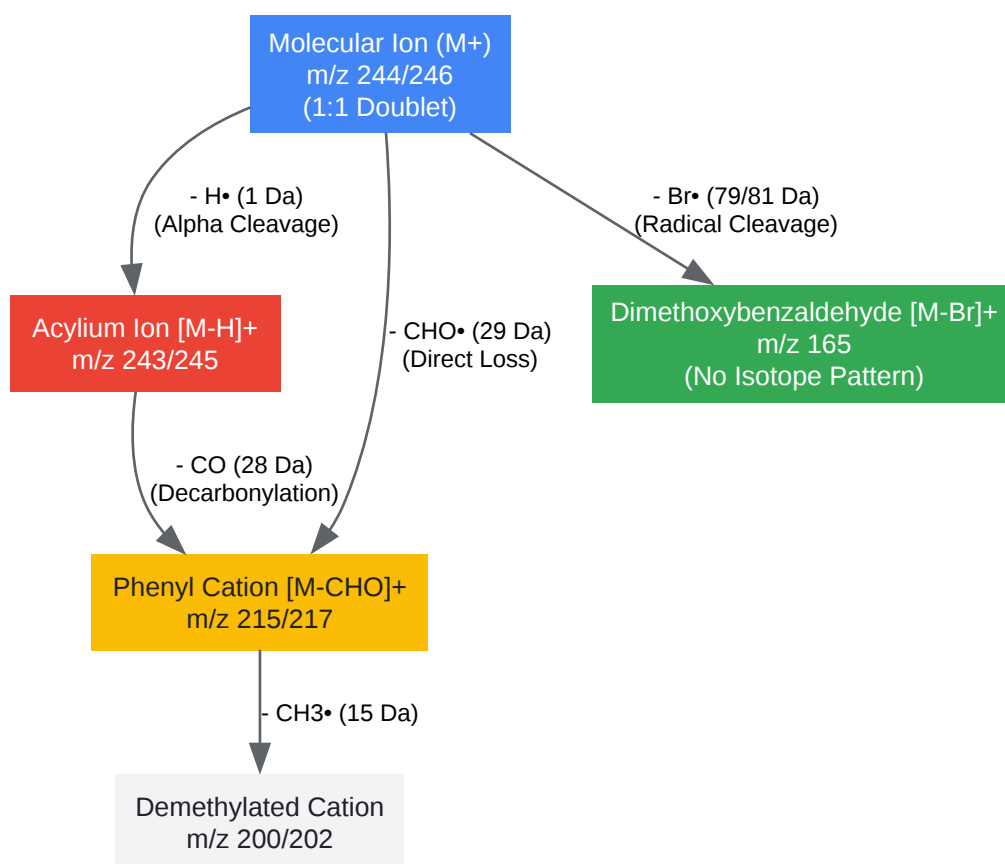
Molecular Ion (M+)
m/z 244/246
(1:1 Doublet)

- H• (1 Da)
(Alpha Cleavage)

- CHO• (29 Da)
(Direct Loss)

- Br• (79/81 Da)
(Radical Cleavage)

Acylium Ion [M-H]+
m/z 243/245

Dimethoxybenzaldehyde [M-Br]+
m/z 165
(No Isotope Pattern)

- CO (28 Da)
(Decarbonylation)

Phenyl Cation [M-CHO]+
m/z 215/217

- CH3• (15 Da)

Demethylated Cation
m/z 200/202